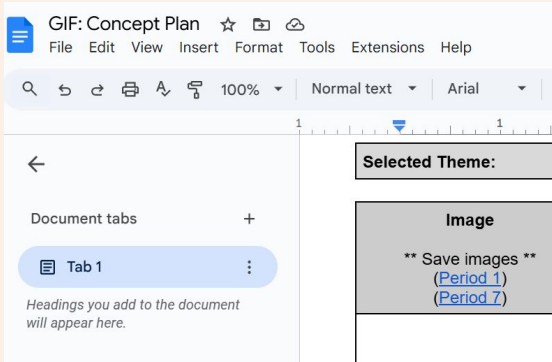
GIF: Concept Plan
File Edit View Insert Format Tools Extensions Help
100% Normal text Arial
1 1
Document tabs +
Tab 1
Headings you add to the document will appear here.

Selected Theme:

Image

** Save images **
(Period 1)
(Period 7)